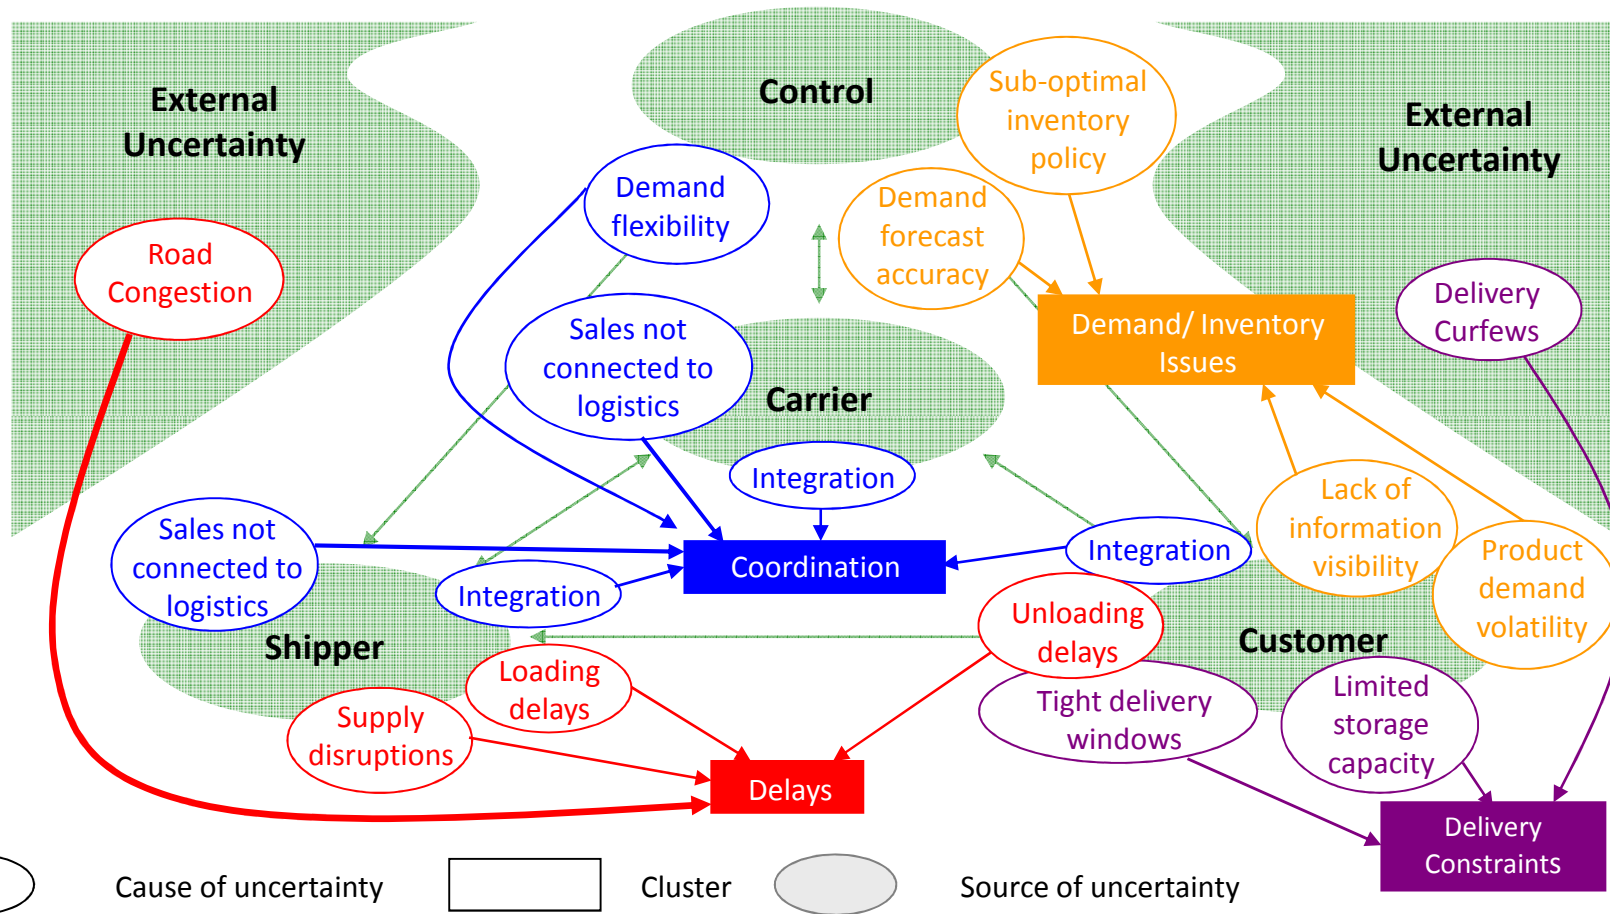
External Uncertainty

Control

Sub-optimal inventory policy

External Uncertainty

Demand flexibility

Demand forecast accuracy

Road Congestion

Demand/ Inventory Issues

Delivery Curfews

Sales not connected to logistics

Carrier

Integration

Lack of information visibility

Product demand volatility

Sales not connected to logistics

Coordination

Integration

Integration

Unloading delays

Customer

Shipper

Loading delays

Tight delivery windows

Limited storage capacity

Supply disruptions

Delays

Delivery Constraints

Cause of uncertainty

Cluster

Source of uncertainty